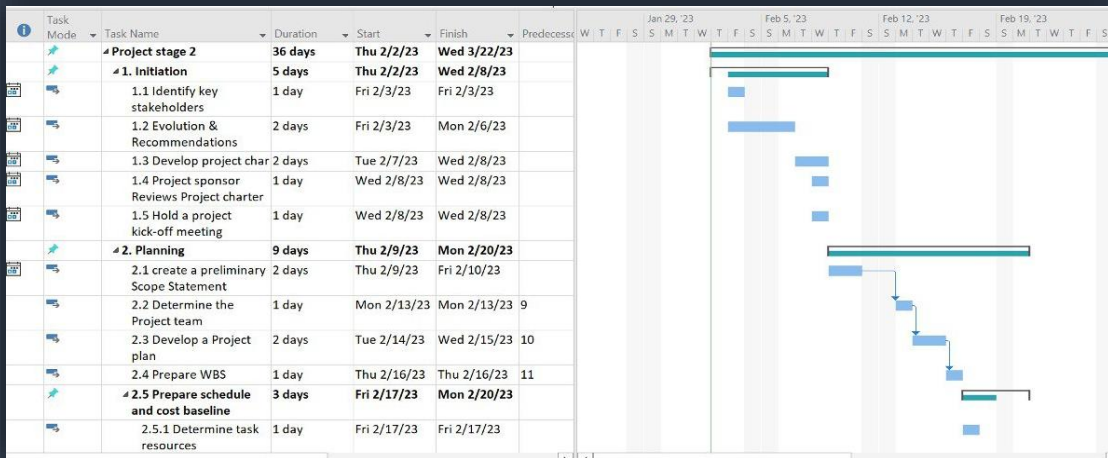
| Task Mode | Task Name | Duration | Start | Finish | Predecessors |
|---|---|---|---|---|---|
| | Project stage 2 | 36 days | Thu 2/2/23 | Wed 3/22/23 | |
| | 1. Initiation | 5 days | Thu 2/2/23 | Wed 2/8/23 | |
| | 1.1 Identify key stakeholders | 1 day | Fri 2/3/23 | Fri 2/3/23 | |
| | 1.2 Evolution & Recommendations | 2 days | Fri 2/3/23 | Mon 2/6/23 | |
| | 1.3 Develop project char | 2 days | Tue 2/7/23 | Wed 2/8/23 | |
| | 1.4 Project sponsor Reviews Project charter | 1 day | Wed 2/8/23 | Wed 2/8/23 | |
| | 1.5 Hold a project kick-off meeting | 1 day | Wed 2/8/23 | Wed 2/8/23 | |
| | 2. Planning | 9 days | Thu 2/9/23 | Mon 2/20/23 | |
| | 2.1 create a preliminary Scope Statement | 2 days | Thu 2/9/23 | Fri 2/10/23 | |
| | 2.2 Determine the Project team | 1 day | Mon 2/13/23 | Mon 2/13/23 | 9 |
| | 2.3 Develop a Project plan | 2 days | Tue 2/14/23 | Wed 2/15/23 | 10 |
| | 2.4 Prepare WBS | 1 day | Thu 2/16/23 | Thu 2/16/23 | 11 |
| | 2.5 Prepare schedule and cost baseline | 3 days | Fri 2/17/23 | Mon 2/20/23 | |
| | 2.5.1 Determine task resources | 1 day | Fri 2/17/23 | Fri 2/17/23 | |

Jan 29, '23 Feb 5, '23 Feb 12, '23 Feb 19, '23
W T F S S M T W T F S S M T W T F S S M T W T F S S M T W T F S